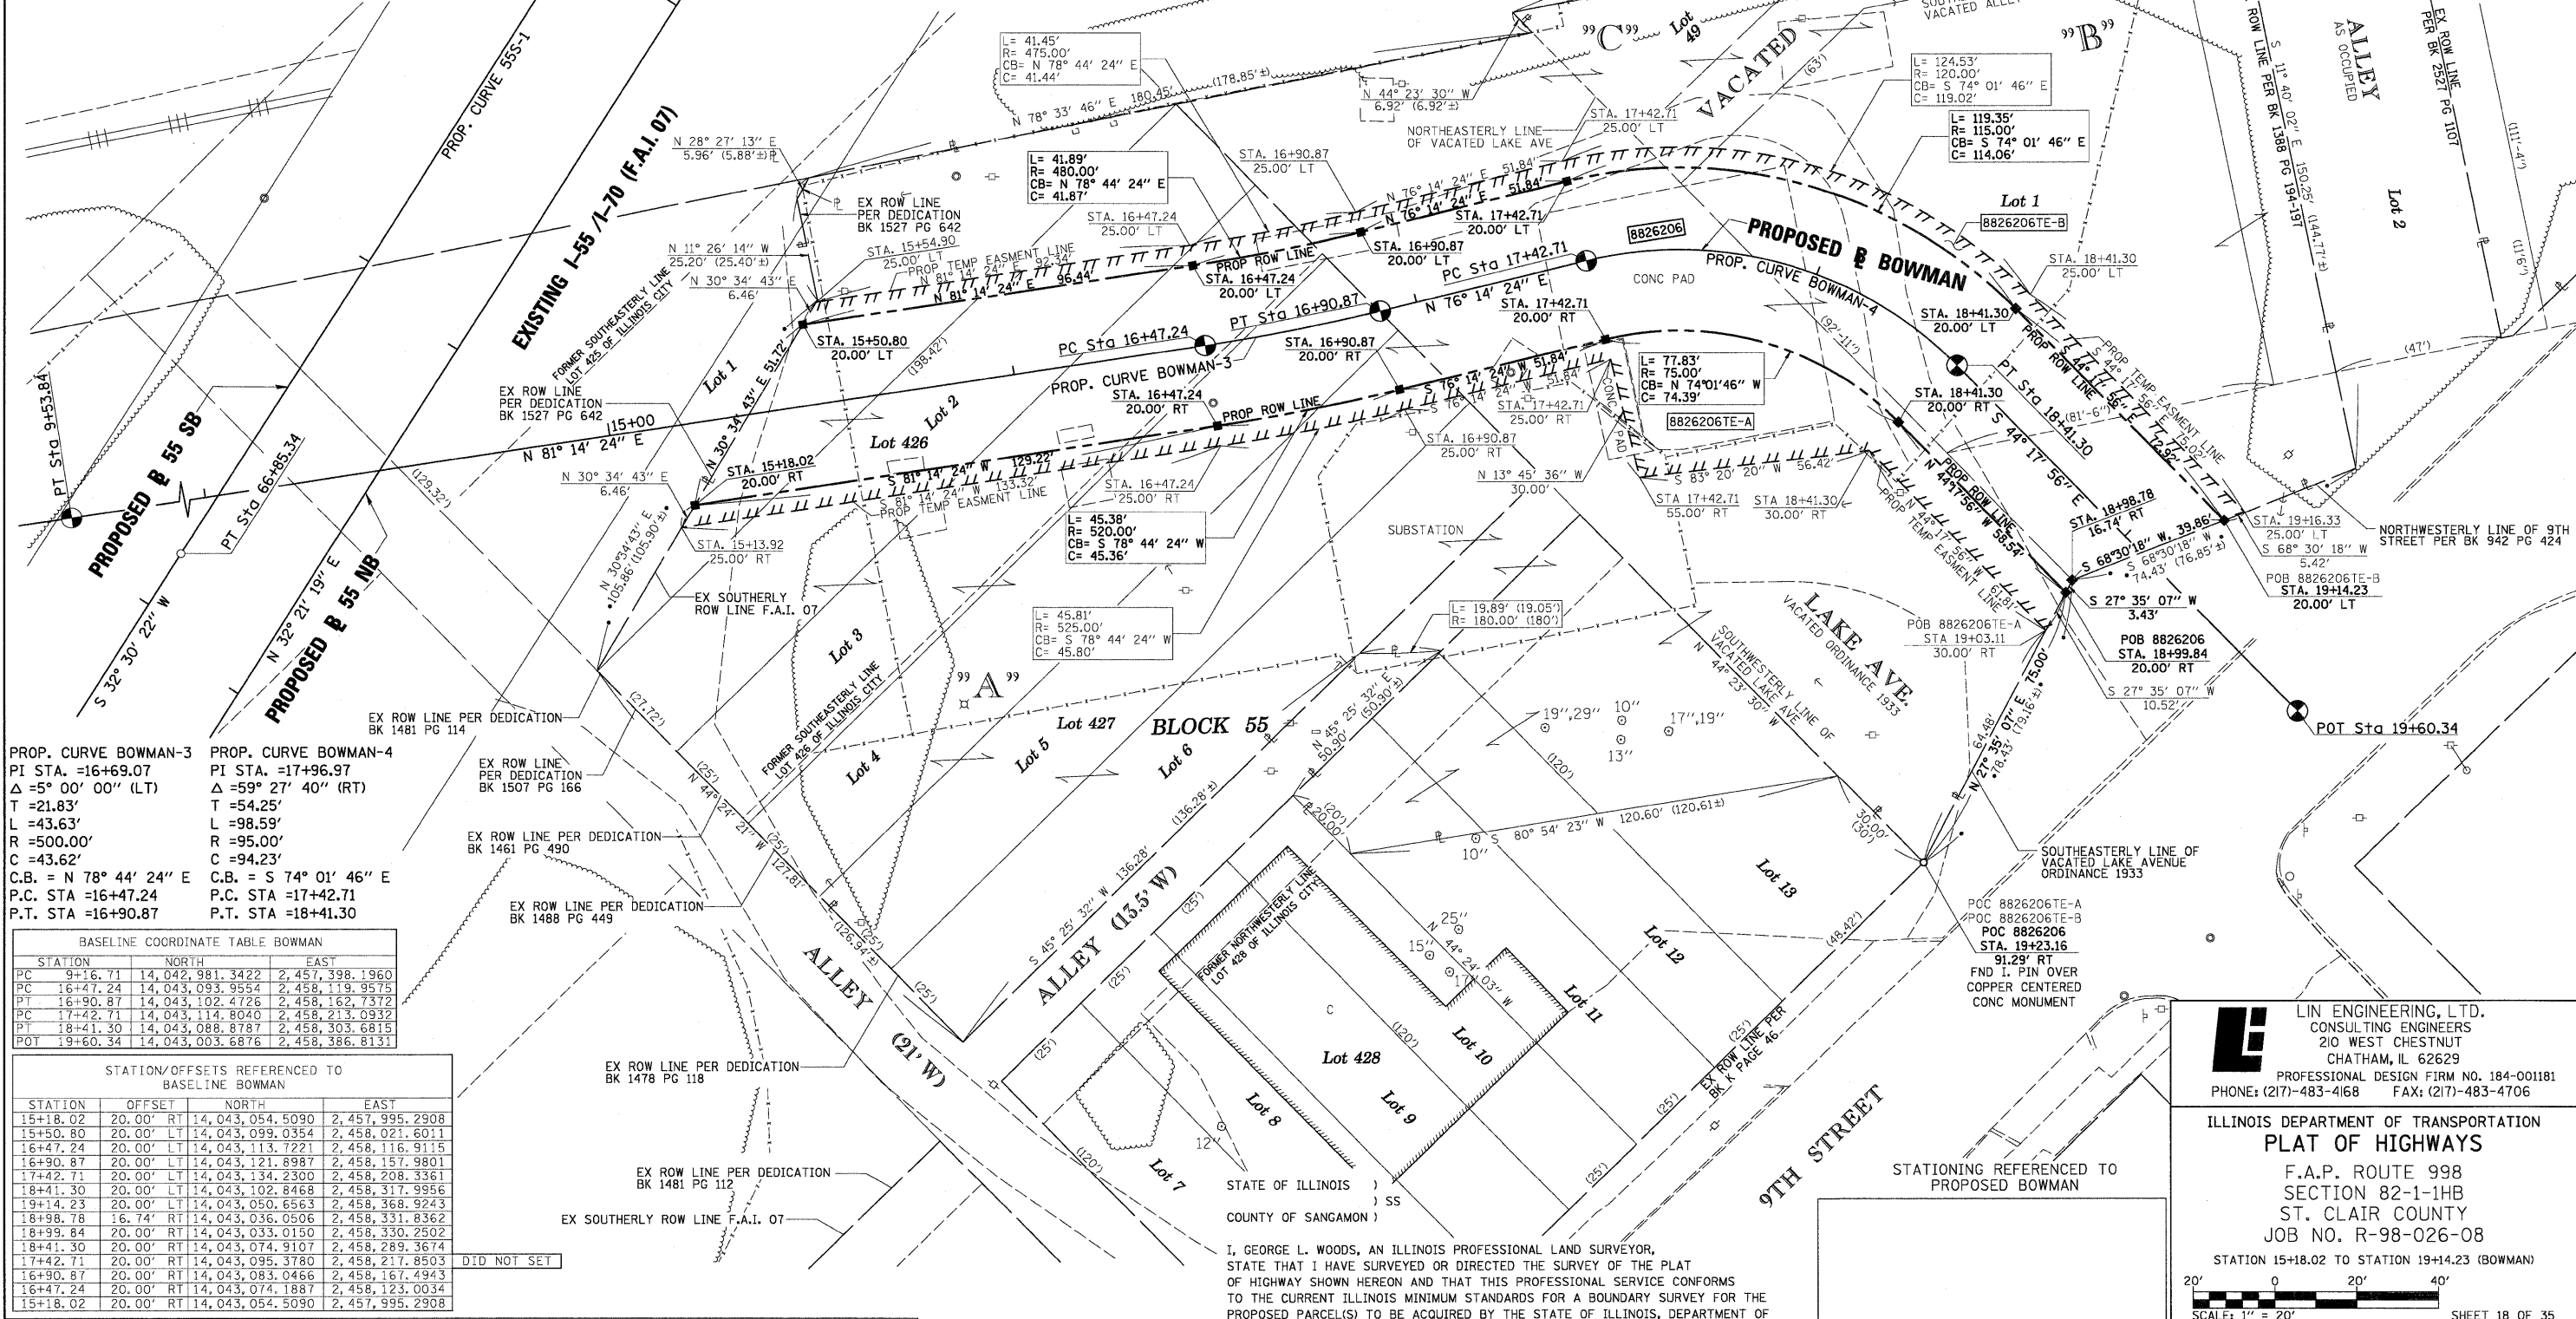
PROP. CURVE 55S-1

EXISTING I-55 /I-70 (F.A.I. 07)

PROPOSED ℄ 55 SB

PROPOSED ℄ 55 NB

PT Sta 9+53.84

PT Sta 66+85.34

S 32° 30' 22" W

N 32° 21' 19" E

L= 41.45'
R= 475.00'
CB= N 78° 44' 24" E
C= 41.44'

N 78° 33' 46" E 180.45' (178.85'±)

N 44° 23' 30" W
6.92' (6.92'±)

"C" Lot 49

VACATED

"B"

VACATED ALLEY

L= 124.53'
R= 120.00'
CB= S 74° 01' 46" E
C= 119.02'

L= 119.35'
R= 115.00'
CB= S 74° 01' 46" E
C= 114.06'

ALLEY AS OCCUPIED

EX ROW LINE PER BK 2527 PG 1107

ROW LINE PER BK 1388 PG 194-197

S 11° 40' 02" E 150.25' (144.71'±)

Lot 2

N 28° 27' 13" E
5.96' (5.88'±)

EX ROW LINE PER DEDICATION BK 1527 PG 642

L= 41.89'
R= 480.00'
CB= N 78° 44' 24" E
C= 41.87'

STA. 16+90.87
25.00' LT

STA. 17+42.71
25.00' LT

NORTHEASTERLY LINE OF VACATED LAKE AVE

N 76° 14' 24" E 51.84'

STA. 16+47.24
25.00' LT

STA. 15+54.90
25.00' LT

PROP TEMP EASMENT LINE

N 81° 14' 24" E 92.34'

N 11° 26' 14" W
25.20' (25.40'±)

N 30° 34' 43" E
6.46'

FORMER SOUTHEASTERLY LINE LOT 425 OF ILLINOIS CITY

N 81° 14' 24" E 96.44'

PROP ROW LINE

STA. 16+47.24
20.00' LT

STA. 16+90.87
20.00' LT

STA. 17+42.71
20.00' LT

8826206

PROPOSED ℄ BOWMAN

Lot 1

8826206TE-B

STA. 18+41.30
25.00' LT

PC Sta 17+42.71

N 76° 14' 24" E

CONC PAD

PROP. CURVE BOWMAN-4

STA. 18+41.30
20.00' LT

PROP ROW LINE

PROP TEMP EASEMENT LINE

S 44° 17' 56" E

(47')

STA. 15+50.80
20.00' LT

PT Sta 16+90.87

PC Sta 16+47.24

STA. 16+90.87
20.00' RT

STA. 17+42.71
20.00' RT

PROP. CURVE BOWMAN-3

L= 77.83'
R= 75.00'
CB= N 74°01'46" W
C= 74.39'

8826206TE-A

PT Sta 18+41.30

STA. 18+41.30
20.00' RT

EX ROW LINE PER DEDICATION BK 1527 PG 642

Lot 1

Lot 2

N 30° 34' 43" E 51.72'

15+00

N 81° 14' 24" E

Lot 426

(198.42')

STA. 16+47.24
20.00' RT

PROP ROW LINE

S 76° 14' 24" W 51.84'

STA. 17+42.71
25.00' RT

STA. 16+90.87
25.00' LT

CONC PAD

S 83° 20' 20" W 56.42'

N 13° 45' 36" W
30.00'

STA 17+42.71
55.00' RT

STA 18+41.30
30.00' RT

PROP TEMP EASMENT LINE

PROP ROW LINE

S 44°17'56" W 58.54'

STA. 18+98.78
16.74' RT

S 68°30'18" W 39.86'

S 68°30'18" W
74.43' (76.85'±)

STA. 19+16.33
25.00' LT

S 68° 30' 18" W
5.42'

POB 8826206TE-B
STA. 19+14.23
20.00' LT

NORTHWESTERLY LINE OF 9TH STREET PER BK 942 PG 424

N 30° 34' 43" E
6.46'

STA. 15+18.02
20.00' RT

S 81° 14' 24" W 129.22'

N 81° 14' 24" W 133.32'

PROP TEMP EASMENT LINE

STA. 16+47.24
25.00' RT

L= 45.38'
R= 520.00'
CB= S 78° 44' 24" W
C= 45.36'

(129.32')

STA. 15+13.92
25.00' RT

EX SOUTHERLY ROW LINE F.A.I. 07

N 30°34'43" E
105.86' (105.90'±)

SUBSTATION

S 27° 35' 07" W
3.43'

POB 8826206
STA. 18+99.84
20.00' RT

S 27° 35' 07" W
10.52'

POT Sta 19+60.34

POB 8826206TE-A
STA 19+03.11
30.00' RT

L= 45.81'
R= 525.00'
CB= S 78° 44' 24" W
C= 45.80'

L= 19.89' (19.05')
R= 180.00' (180')

LAKE AVE.
VACATED ORDINANCE 1933

SOUTHWESTERLY LINE OF VACATED LAKE AVE

N 44° 23' 30" W

N 27° 35' 07" E 75.00'

64.48'

78.43' (79.16'±)

Lot 3

FORMER SOUTHEASTERLY LINE LOT 426 OF ILLINOIS CITY

"A"

Lot 4

Lot 5

Lot 427

BLOCK 55

Lot 6

N 45° 25' 32" E
50.90' (50.30'±)

19",29"

10"

13"

17",19"

EX ROW LINE PER DEDICATION BK 1481 PG 114

(27.72')

(25')

N 44° 24' 21" W

EX ROW LINE PER DEDICATION BK 1507 PG 166

(136.28'±)

(120')

S 80° 54' 23" W 120.60' (120.61±)

10"

30.00' (30')

Lot 13

PROP. CURVE BOWMAN-3
PI STA. =16+69.07
$\Delta$ =5° 00' 00" (LT)
T =21.83'
L =43.63'
R =500.00'
C =43.62'
C.B. = N 78° 44' 24" E
P.C. STA =16+47.24
P.T. STA =16+90.87

PROP. CURVE BOWMAN-4
PI STA. =17+96.97
$\Delta$ =59° 27' 40" (RT)
T =54.25'
L =98.59'
R =95.00'
C =94.23'
C.B. = S 74° 01' 46" E
P.C. STA =17+42.71
P.T. STA =18+41.30

EX ROW LINE PER DEDICATION BK 1461 PG 490

(25')

127.81'

EX ROW LINE PER DEDICATION BK 1488 PG 449

126.94'

S 45° 25' 32" W 136.28'

ALLEY (13.5' W)

(25')

(20')

20.00'

FORMER NORTHWESTERLY LINE LOT 428 OF ILLINOIS CITY

25"

15"

N 44° 24' 03" W

17"

SOUTHEASTERLY LINE OF VACATED LAKE AVENUE ORDINANCE 1933

POC 8826206TE-A
POC 8826206TE-B
POC 8826206
STA. 19+23.16
91.29' RT
FND I. PIN OVER COPPER CENTERED CONC MONUMENT

(48.42')

Lot 12

Lot 11

Lot 10

ALLEY

(21' W)

(25')

(25')

(120')

Lot 428

C

Lot 9

Lot 8

(25')

EX ROW LINE PER BK K PAGE 46

(25')

(25')

9TH STREET

(120')

12"

Lot 7

BASELINE COORDINATE TABLE BOWMAN

| | STATION | NORTH | EAST |
|---|---|---|---|
| PC | 9+16.71 | 14,042,981.3422 | 2,457,398.1960 |
| PC | 16+47.24 | 14,043,093.9554 | 2,458,119.9575 |
| PT | 16+90.87 | 14,043,102.4726 | 2,458,162.7372 |
| PC | 17+42.71 | 14,043,114.8040 | 2,458,213.0932 |
| PT | 18+41.30 | 14,043,088.8787 | 2,458,303.6815 |
| POT | 19+60.34 | 14,043,003.6876 | 2,458,386.8131 |

STATION/OFFSETS REFERENCED TO BASELINE BOWMAN

| STATION | OFFSET | | NORTH | EAST |
|---|---|---|---|---|
| 15+18.02 | 20.00' | RT | 14,043,054.5090 | 2,457,995.2908 |
| 15+50.80 | 20.00' | LT | 14,043,099.0354 | 2,458,021.6011 |
| 16+47.24 | 20.00' | LT | 14,043,113.7221 | 2,458,116.9115 |
| 16+90.87 | 20.00' | LT | 14,043,121.8987 | 2,458,157.9801 |
| 17+42.71 | 20.00' | LT | 14,043,134.2300 | 2,458,208.3361 |
| 18+41.30 | 20.00' | LT | 14,043,102.8468 | 2,458,317.9956 |
| 19+14.23 | 20.00' | LT | 14,043,050.6563 | 2,458,368.9243 |
| 18+98.78 | 16.74' | RT | 14,043,036.0506 | 2,458,331.8362 |
| 18+99.84 | 20.00' | RT | 14,043,033.0150 | 2,458,330.2502 |
| 18+41.30 | 20.00' | RT | 14,043,074.9107 | 2,458,289.3674 |
| 17+42.71 | 20.00' | RT | 14,043,095.3780 | 2,458,217.8503 |
| 16+90.87 | 20.00' | RT | 14,043,083.0466 | 2,458,167.4943 |
| 16+47.24 | 20.00' | RT | 14,043,074.1887 | 2,458,123.0034 |
| 15+18.02 | 20.00' | RT | 14,043,054.5090 | 2,457,995.2908 |

DID NOT SET

EX ROW LINE PER DEDICATION BK 1478 PG 118

EX ROW LINE PER DEDICATION BK 1481 PG 112

EX SOUTHERLY ROW LINE F.A.I. 07

STATE OF ILLINOIS )
) SS
COUNTY OF SANGAMON )

I, GEORGE L. WOODS, AN ILLINOIS PROFESSIONAL LAND SURVEYOR, STATE THAT I HAVE SURVEYED OR DIRECTED THE SURVEY OF THE PLAT OF HIGHWAY SHOWN HEREON AND THAT THIS PROFESSIONAL SERVICE CONFORMS TO THE CURRENT ILLINOIS MINIMUM STANDARDS FOR A BOUNDARY SURVEY FOR THE PROPOSED PARCEL(S) TO BE ACQUIRED BY THE STATE OF ILLINOIS, DEPARTMENT OF

STATIONING REFERENCED TO PROPOSED BOWMAN

LIN ENGINEERING, LTD.
CONSULTING ENGINEERS
210 WEST CHESTNUT
CHATHAM, IL 62629
PROFESSIONAL DESIGN FIRM NO. 184-001181
PHONE: (217)-483-4168 FAX: (217)-483-4706

ILLINOIS DEPARTMENT OF TRANSPORTATION
PLAT OF HIGHWAYS
F.A.P. ROUTE 998
SECTION 82-1-1HB
ST. CLAIR COUNTY
JOB NO. R-98-026-08
STATION 15+18.02 TO STATION 19+14.23 (BOWMAN)

20' 0 20' 40'
SCALE: 1" = 20'
SHEET 18 OF 35